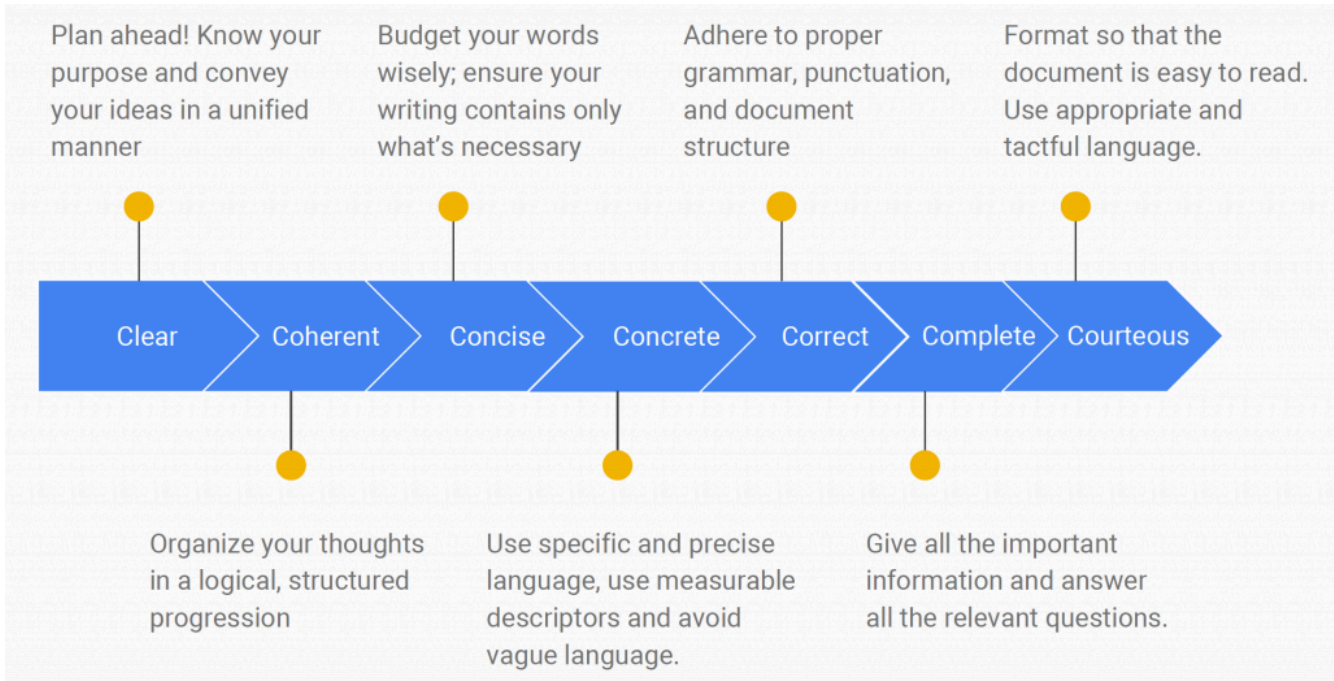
Plan ahead! Know your purpose and convey your ideas in a unified manner

Budget your words wisely; ensure your writing contains only what's necessary

Adhere to proper grammar, punctuation, and document structure

Format so that the document is easy to read. Use appropriate and tactful language.

Clear

Coherent

Concise

Concrete

Correct

Complete

Courteous

Organize your thoughts in a logical, structured progression

Use specific and precise language, use measurable descriptors and avoid vague language.

Give all the important information and answer all the relevant questions.